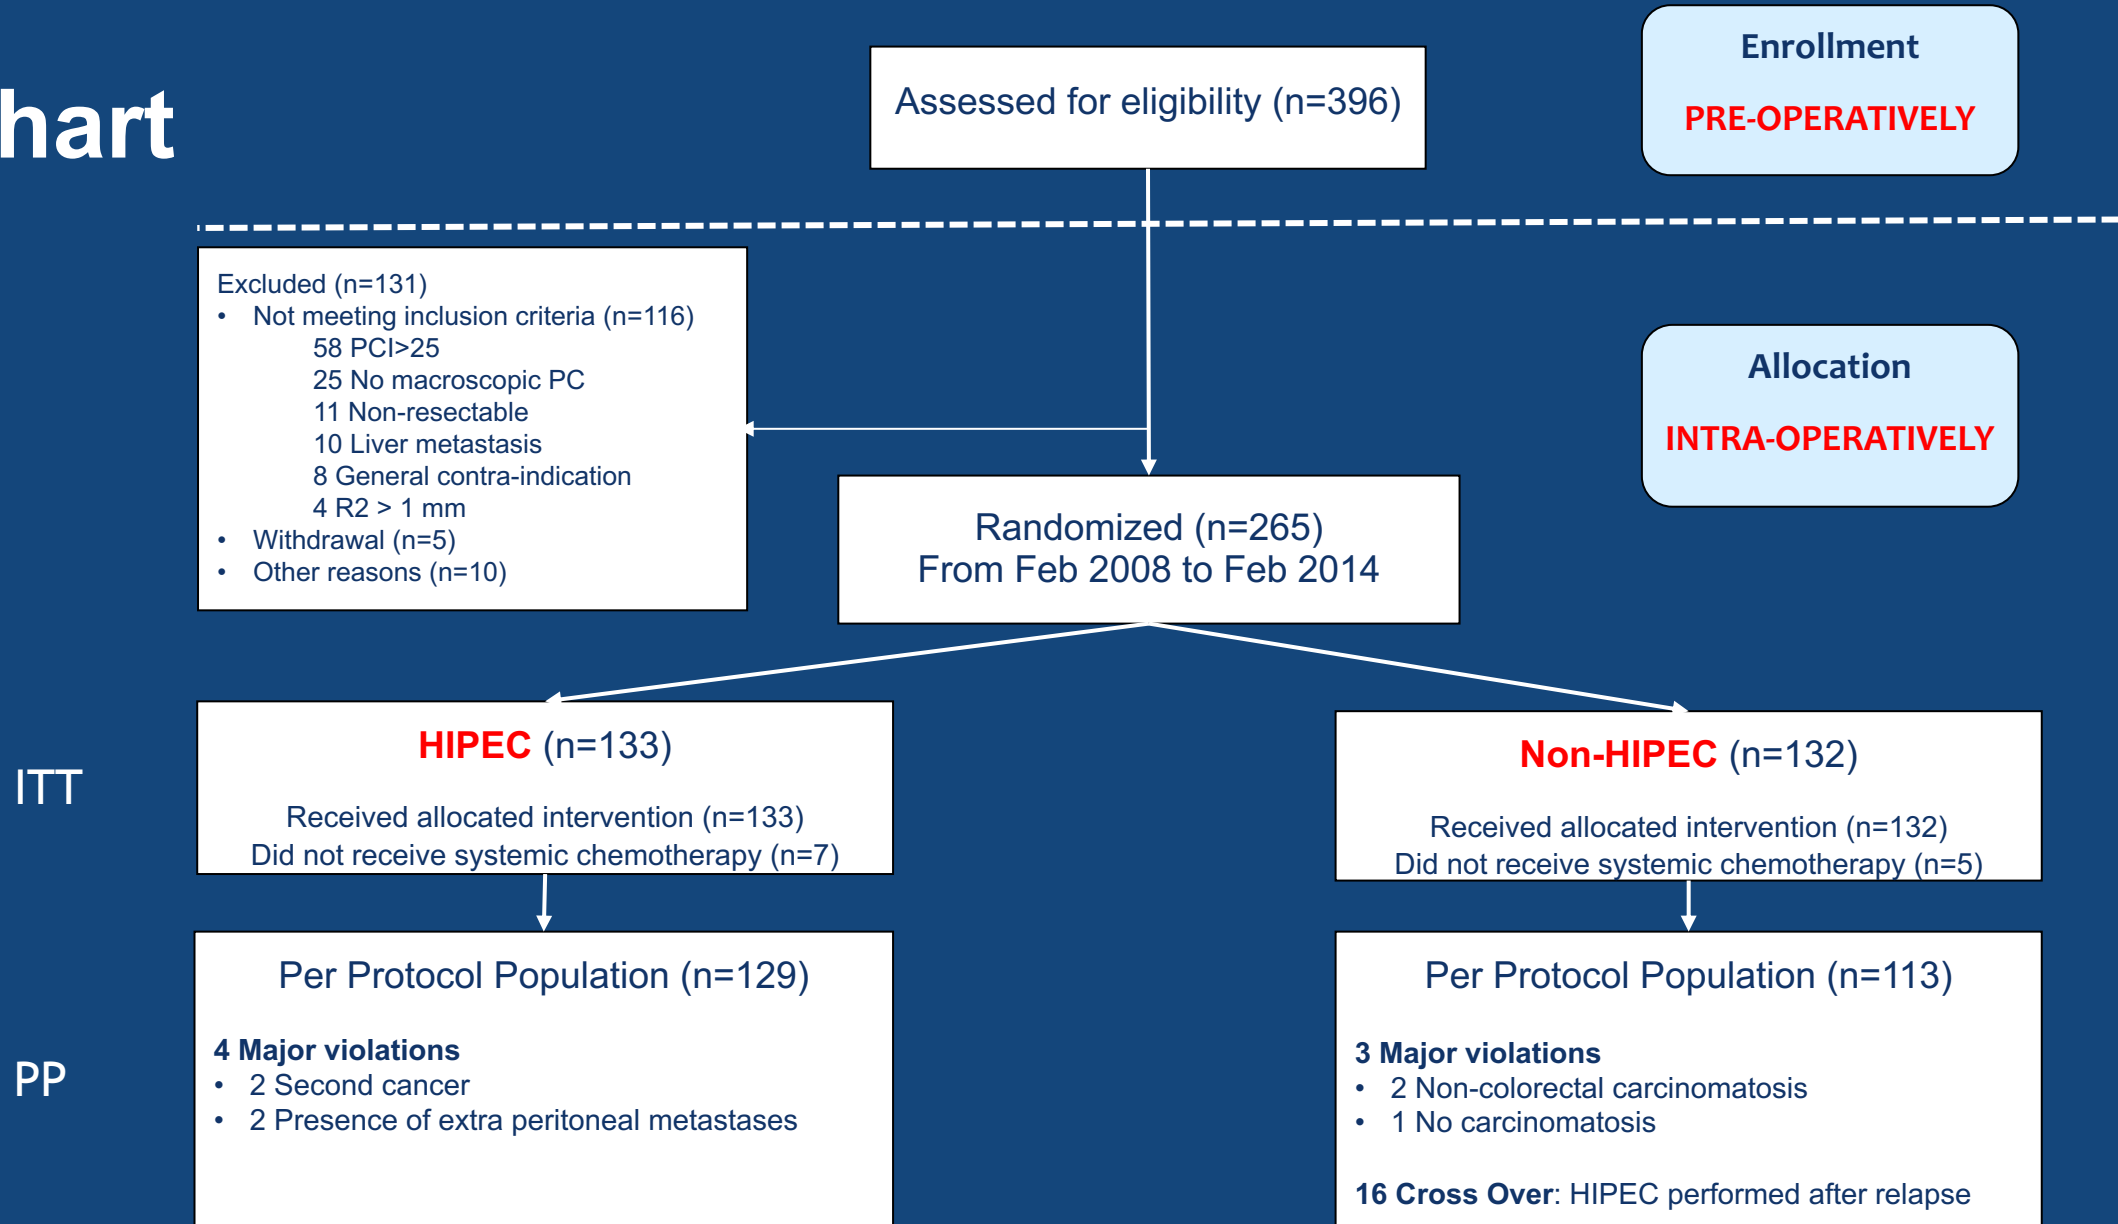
hart

Assessed for eligibility (n=396)

Enrollment

PRE-OPERATIVELY

Excluded (n=131)
• Not meeting inclusion criteria (n=116)
58 PCI>25
25 No macroscopic PC
11 Non-resectable
10 Liver metastasis
8 General contra-indication
4 R2 > 1 mm
• Withdrawal (n=5)
• Other reasons (n=10)

Allocation

INTRA-OPERATIVELY

Randomized (n=265)
From Feb 2008 to Feb 2014

ITT

HIPEC (n=133)

Received allocated intervention (n=133)
Did not receive systemic chemotherapy (n=7)

Non-HIPEC (n=132)

Received allocated intervention (n=132)
Did not receive systemic chemotherapy (n=5)

PP

Per Protocol Population (n=129)

4 Major violations
• 2 Second cancer
• 2 Presence of extra peritoneal metastases

Per Protocol Population (n=113)

3 Major violations
• 2 Non-colorectal carcinomatosis
• 1 No carcinomatosis

16 Cross Over: HIPEC performed after relapse